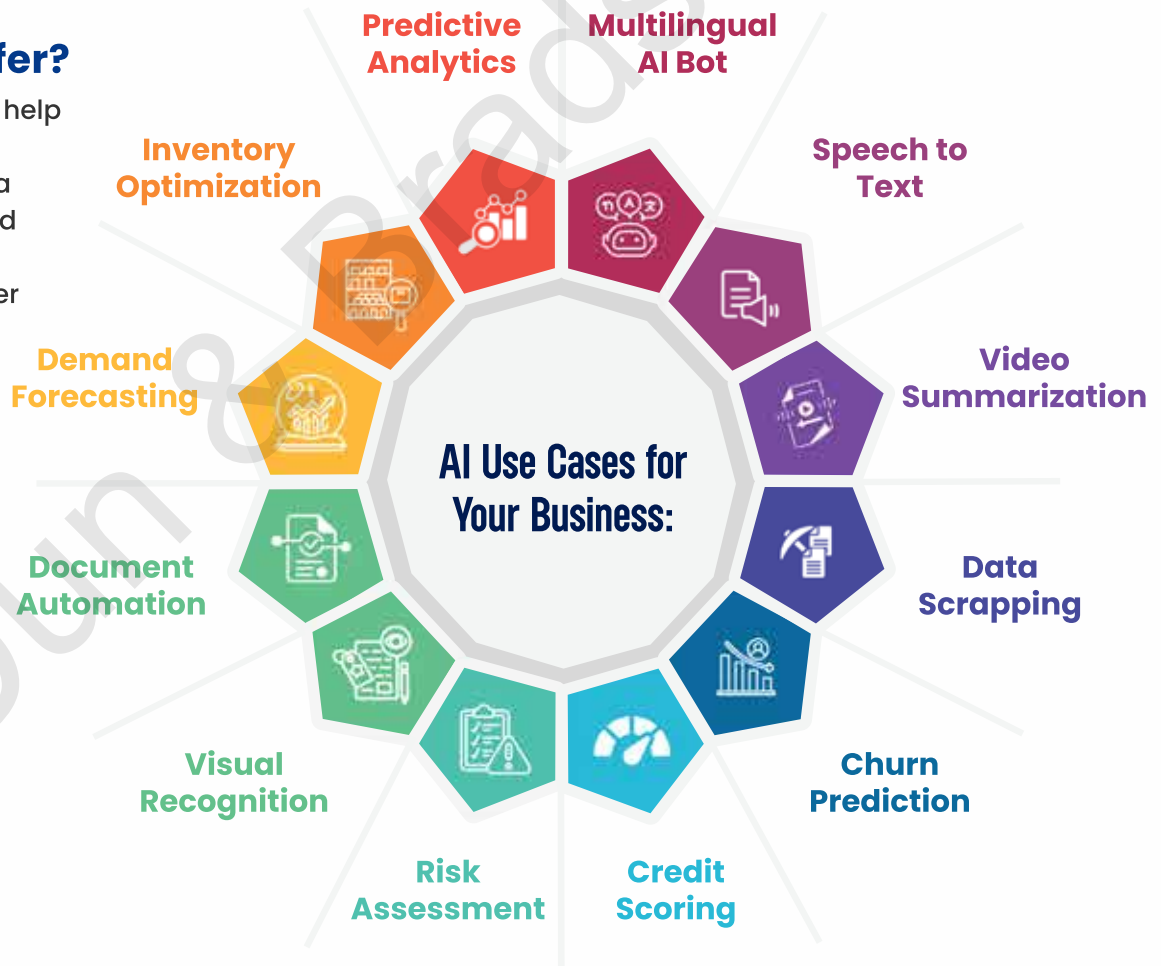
fer?
help
a
d
er

Predictive Analytics

Multilingual AI Bot

Speech to Text

Video Summarization

Data Scrapping

Churn Prediction

Credit Scoring

Risk Assessment

Visual Recognition

Document Automation

Demand Forecasting

Inventory Optimization

AI Use Cases for Your Business: